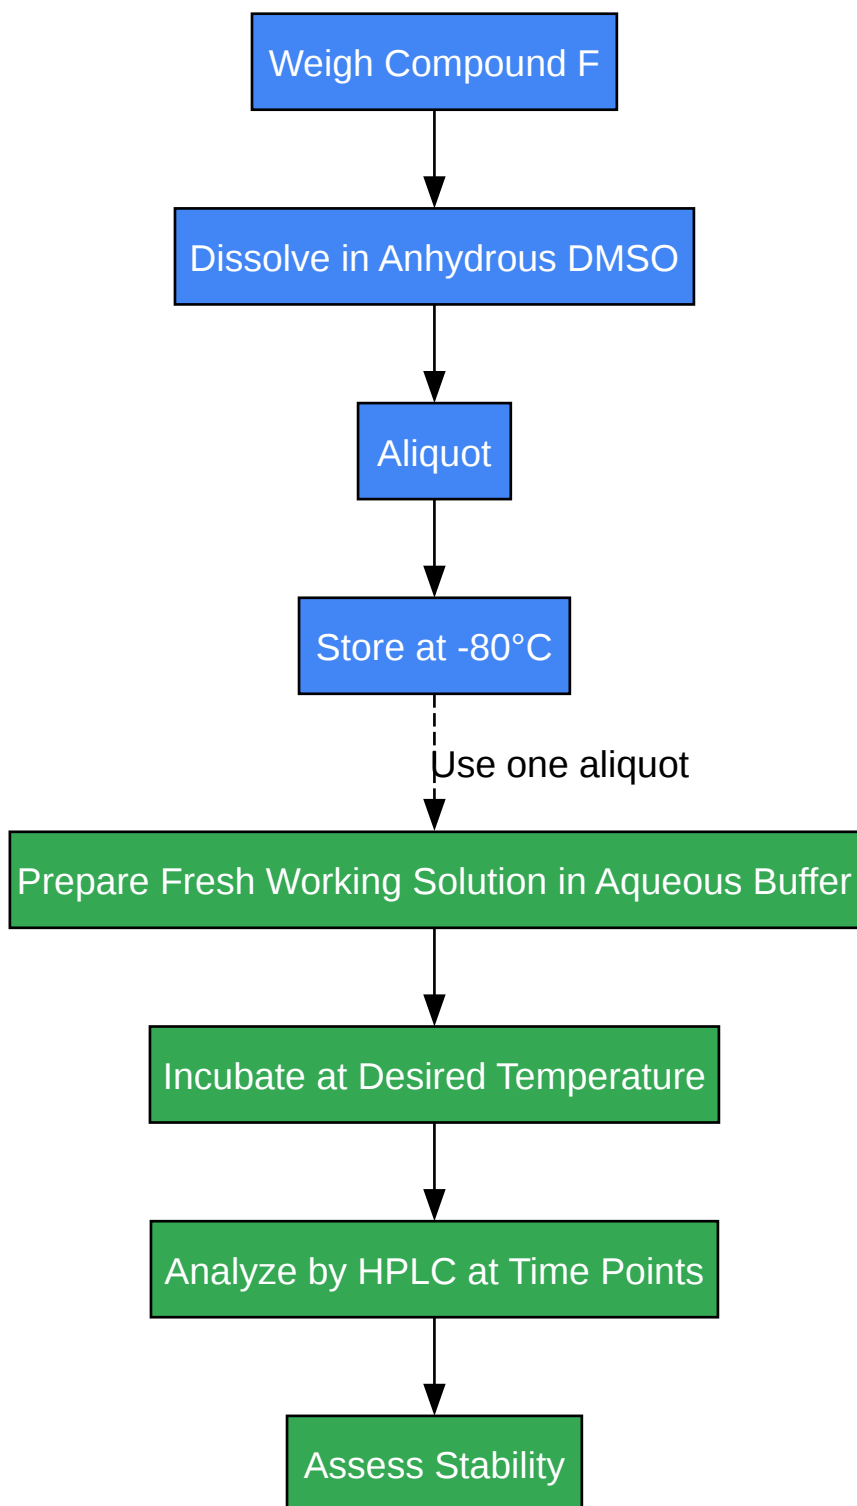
Weigh Compound F

Dissolve in Anhydrous DMSO

Aliquot

Store at -80°C

Use one aliquot

Prepare Fresh Working Solution in Aqueous Buffer

Incubate at Desired Temperature

Analyze by HPLC at Time Points

Assess Stability